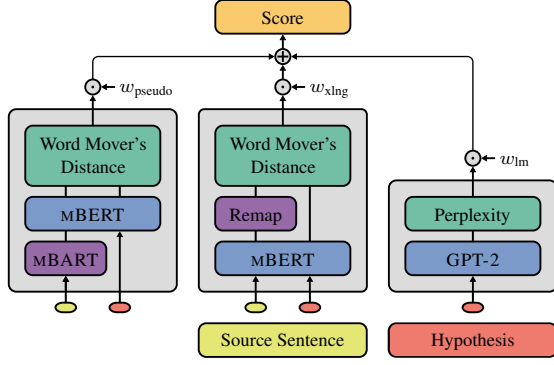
Score

$\oplus$

$\odot$ $w_{\text{pseudo}}$

$\odot$ $w_{\text{xlng}}$

$\odot$ $w_{\text{lm}}$

Word Mover's Distance

mBERT

mBART

Word Mover's Distance

Remap

mBERT

Perplexity

GPT-2

Source Sentence

Hypothesis